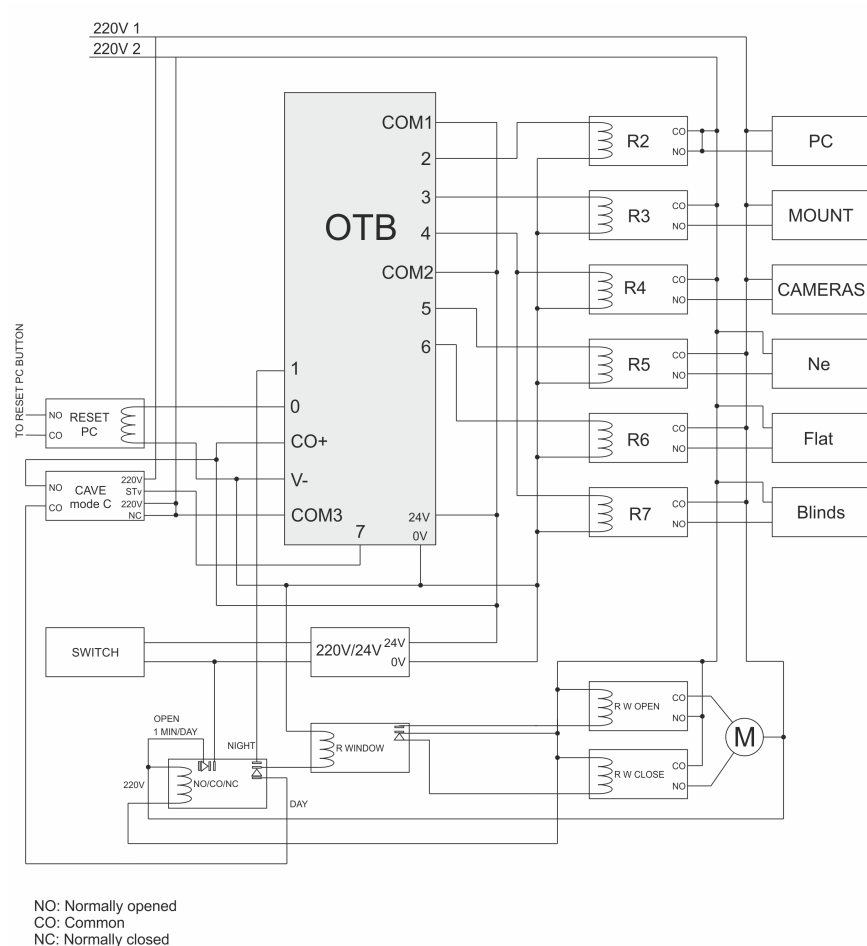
220V 1
220V 2

OTB
COM1
2
3
4
COM2
5
6
1
0
CO+
V-
COM3
7
24V
0V

R2
CO
NO
PC

R3
CO
NO
MOUNT

R4
CO
NO
CAMERAS

R5
CO
NO
Ne

R6
CO
NO
Flat

R7
CO
NO
Blinds

TO RESET PC BUTTON
NO
CO
RESET PC

NO
CO
CAVE mode C
220V
STv
220V
NC

SWITCH
220V/24V
24V
0V

R W OPEN
CO
NO
R W CLOSE
CO
NO
M

R WINDOW

OPEN
1 MIN/DAY
NIGHT
220V
NO/CO/NC
DAY

NO: Normally opened
CO: Common
NC: Normally closed